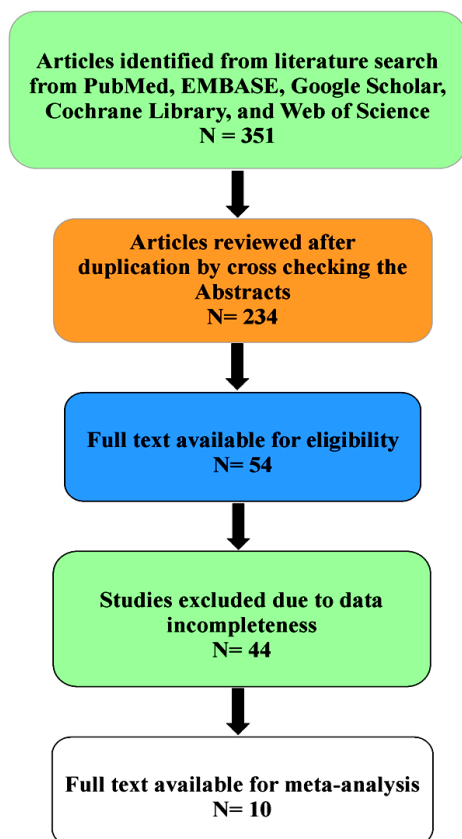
Articles identified from literature search from PubMed, EMBASE, Google Scholar, Cochrane Library, and Web of Science
N = 351

Articles reviewed after duplication by cross checking the Abstracts
N= 234

Full text available for eligibility
N= 54

Studies excluded due to data incompleteness
N= 44

Full text available for meta-analysis
N= 10